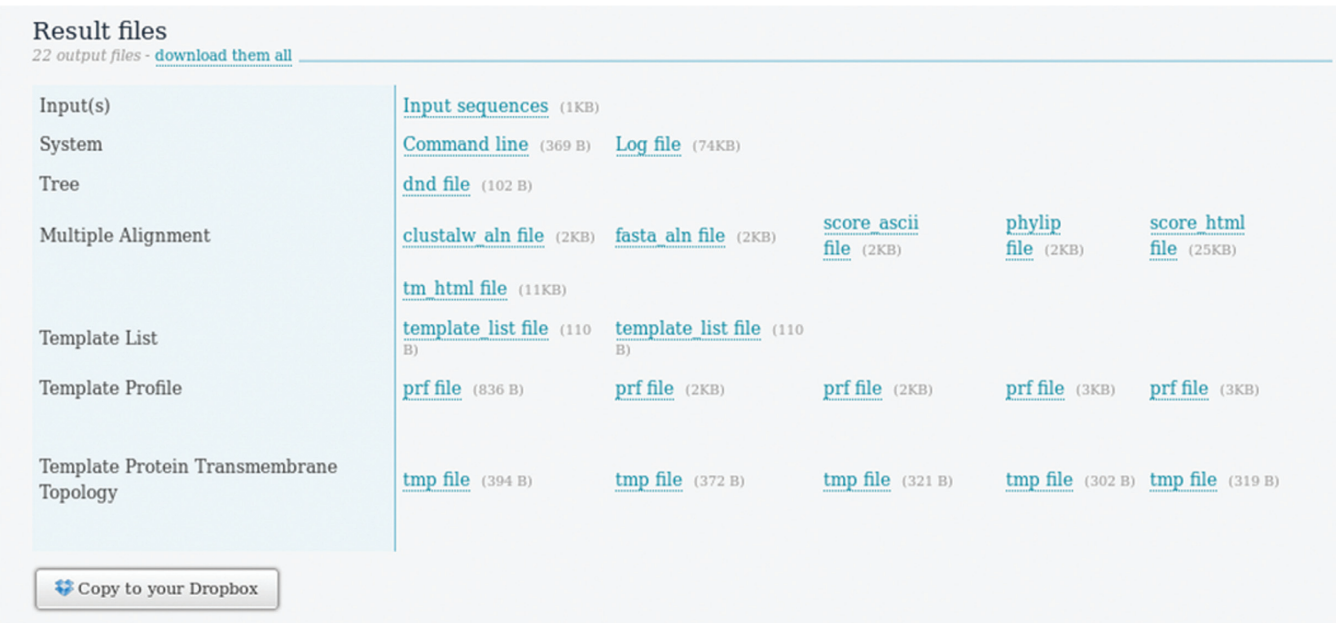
Result files
22 output files - download them all

| | | | | | |
|---|---|---|---|---|---|
| Input(s) | Input sequences (1KB) | | | | |
| System | Command line (369 B) | Log file (74KB) | | | |
| Tree | dnd file (102 B) | | | | |
| Multiple Alignment | clustalw_aln file (2KB) | fasta_aln file (2KB) | score_ascii file (2KB) | phylip file (2KB) | score_html file (25KB) |
| | tm_html file (11KB) | | | | |
| Template List | template_list file (110 B) | template_list file (110 B) | | | |
| Template Profile | prf file (836 B) | prf file (2KB) | prf file (2KB) | prf file (3KB) | prf file (3KB) |
| Template Protein Transmembrane Topology | tmp file (394 B) | tmp file (372 B) | tmp file (321 B) | tmp file (302 B) | tmp file (319 B) |

Copy to your Dropbox